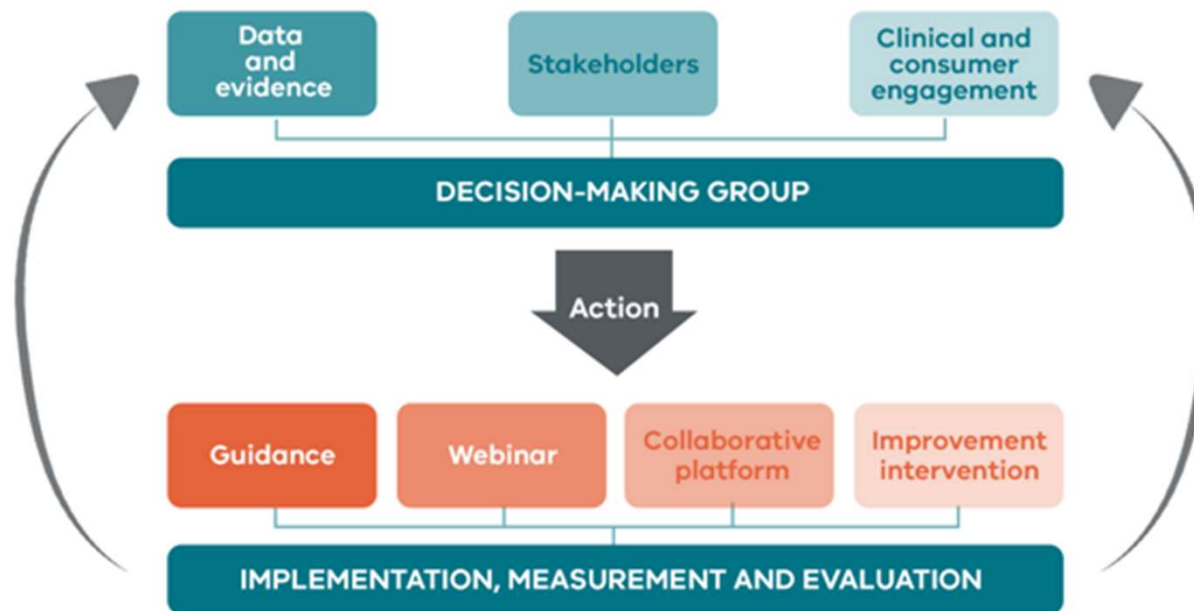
Data and evidence

Stakeholders

Clinical and consumer engagement

DECISION-MAKING GROUP

Action

Guidance

Webinar

Collaborative platform

Improvement intervention

IMPLEMENTATION, MEASUREMENT AND EVALUATION